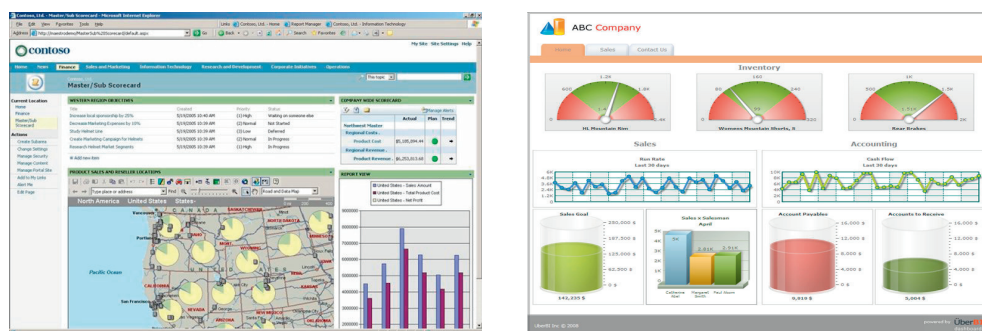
Contoso, Ltd. - Master/Sub Scorecard - Microsoft Internet Explorer

File Edit View Favorites Tools Help

Links Contoso, Ltd. - Home Report Manager Contoso, Ltd. - Information Technology

Address http://maestrodemo/Master%20Sub%20Scorecard/default.aspx Go

Contoso

My Site | Site Settings | Help

Finance Sales and Marketing Information Technology Research and Development Corporate Solutions Operations

This topic

Master/Sub Scorecard

Current Location
Home
Finance
Master/Sub Scorecard

Actions
Create Subarea
Change Settings
Manage Security
Manage Content
Manage Portal Site
Add to My Links
Alert Me
Edit Page

WESTERN REGION OBJECTIVES

| Title | Created | Priority | Status |
|---|---|---|---|
| Increase local sponsorship by 15% | 5/19/2005 10:40 AM | (1) High | Waiting on someone else |
| Decrease Marketing Expenses by 10% | 5/19/2005 10:40 AM | (2) Normal | Not Started |
| Study Helmet Line | 5/19/2005 10:40 AM | (3) Low | Deferred |
| Create Marketing Campaign For Helmets | 5/19/2005 10:40 AM | (2) Normal | In Progress |
| Research Helmet Market Segments | 5/19/2005 10:40 AM | (1) High | In Progress |

Add new item

COMPANY WIDE SCORECARD

Manage Menu

| | Actual | Plan | Trend |
|---|---|---|---|
| Northwest Master | | | |
| Regional Costs | | | |
| Product Cost | $5,155,594.44 | | |
| Regional Revenue | | | |
| Product Revenue | $6,253,013.68 | | |

PRODUCT SALES AND RESELLER LOCATIONS

Type place or address Find Road and Data Map

North America United States States

Pacific Ocean

REPORT VIEW

United States - Sales Amount
United States - Total Product Cost
United States - Net Profit

ABC Company

Home Sales Contact Us

Inventory

HL Mountain Rim

Women Mountain Shorts, S

Rear Brakes

Sales

Accounting

Run Rate
Last 30 days

Cash Flow
Last 30 days

Sales Goal

250,000 $
187,500 $
125,000 $
62,500 $
0 $
143,335 $

Sales x Salesman
April

5K
4K
3K
2K
1K
0K

Catherine Abel
Margaret Smith
Paul Steam

Account Payables

16,000 $
12,000 $
8,000 $
4,000 $
0 $
5,010 $

Accounts to Receive

16,000 $
12,000 $
8,000 $
4,000 $
0 $
5,004 $

UberH Inc © 2008

powered by Über